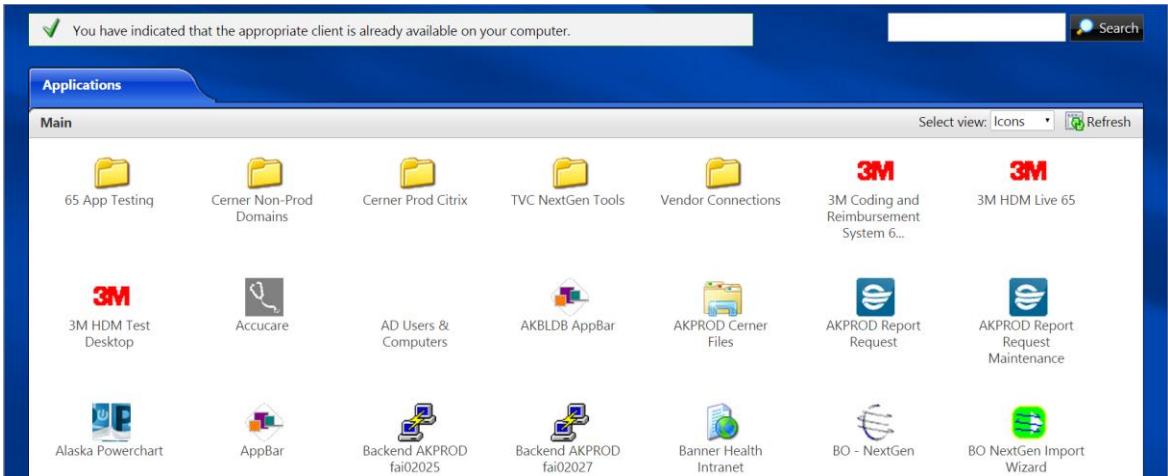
You have indicated that the appropriate client is already available on your computer.

Search

Applications

Main

Select view: Icons

Refresh

65 App Testing

Cerner Non-Prod Domains

Cerner Prod Citrix

TVC NextGen Tools

Vendor Connections

3M

3M Coding and Reimbursement System 6...

3M

3M HDM Live 65

3M

3M HDM Test Desktop

Accucare

AD Users & Computers

AKBLDB AppBar

AKPROD Cerner Files

AKPROD Report Request

AKPROD Report Request Maintenance

Alaska Powerchart

AppBar

Backend AKPROD fai02025

Backend AKPROD fai02027

Banner Health Intranet

BO - NextGen

BO NextGen Import Wizard